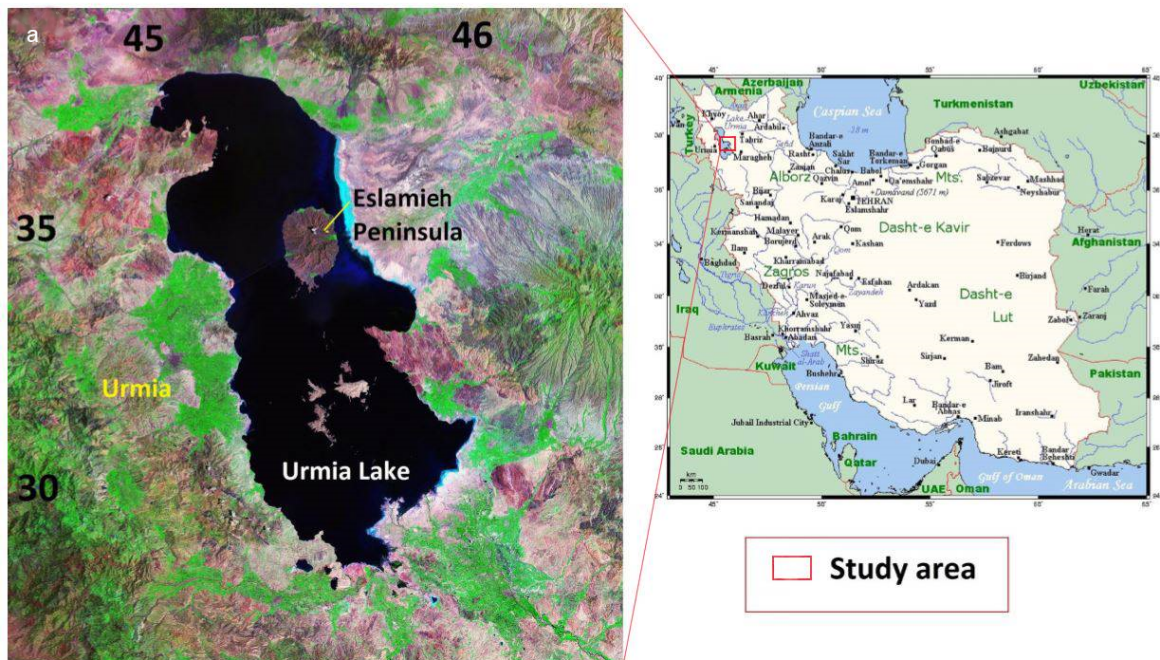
a

45

46

35

30

Eslamieh Peninsula

Urmia

Urmia Lake

Armenia
Azerbaijan
Caspian Sea
Turkmenistan
Uzbekistan
Turkey
Khvoy
Ahar
Lake Urmia
Ardabil
Tabriz
Urmia
Maragheh
Bandar-e Anzali
Rasht
Sakht Sar
Bandar-e Torkeman
Gonbad-e Qabus
Ashgabat
Bojnurd
Mashhad
Zanjan
Chalus
Babol
Gorgan
Qazvin
Amol
Qa'emshahr
Alborz
Mts.
Sabzevar
Neyshabur
Damavand (5671 m)
Bijar
Karaj
TEHRAN
Eslamshahr
Sanandaj
Hamadan
Dasht-e Kavir
Kermanshah
Malayer
Arak
Qom
Herat
Ilam
Borujerd
Kashan
Ferdows
Afghanistan
Baghdad
Khorramabad
Zagros
Najafabad
Esfahan
Birjand
Dezful
Ardakan
Dasht-e
Farah
Iraq
Masjed-e Soleyman
Yazd
Lut
Ahvaz
Zabol
Zaranj
Euphrates
Khorramshahr
Yasuj
Kerman
Basrah
Abadan
Mts.
Shiraz
Zahedan
Kuwait
Bushehr
Sirjan
Bam
Persian
Jiroft
Pakistan
Gulf
Lar
Bandar-e Abbas
Minab
Iranshahr
Saudi Arabia
Jubail Industrial City
Bahrain
Qatar
Kereti
Bandar Beheshti
Dubai
Gulf of Oman
Gwadar
UAE
Oman
Arabian Sea
km
0 50 100

Study area